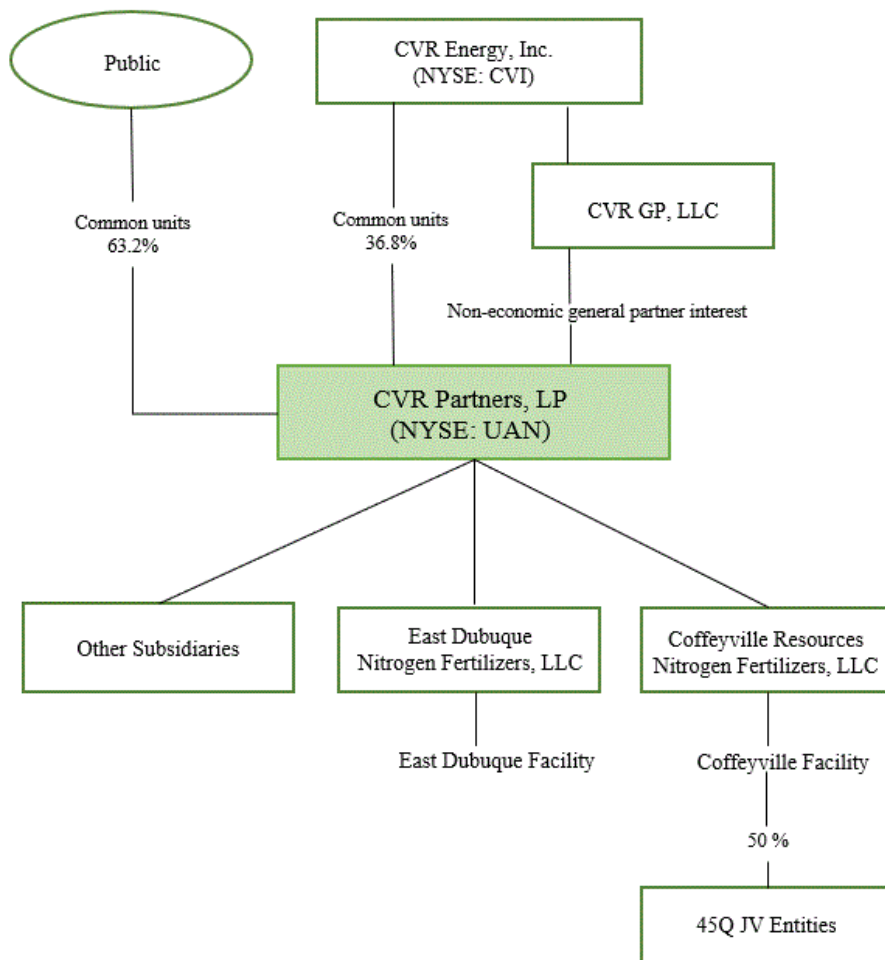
Public

CVR Energy, Inc.
(NYSE: CVI)

Common units
63.2%

Common units
36.8%

CVR GP, LLC

Non-economic general partner interest

CVR Partners, LP
(NYSE: UAN)

Other Subsidiaries

East Dubuque
Nitrogen Fertilizers, LLC

East Dubuque Facility

Coffeyville Resources
Nitrogen Fertilizers, LLC

Coffeyville Facility

50 %

45Q JV Entities